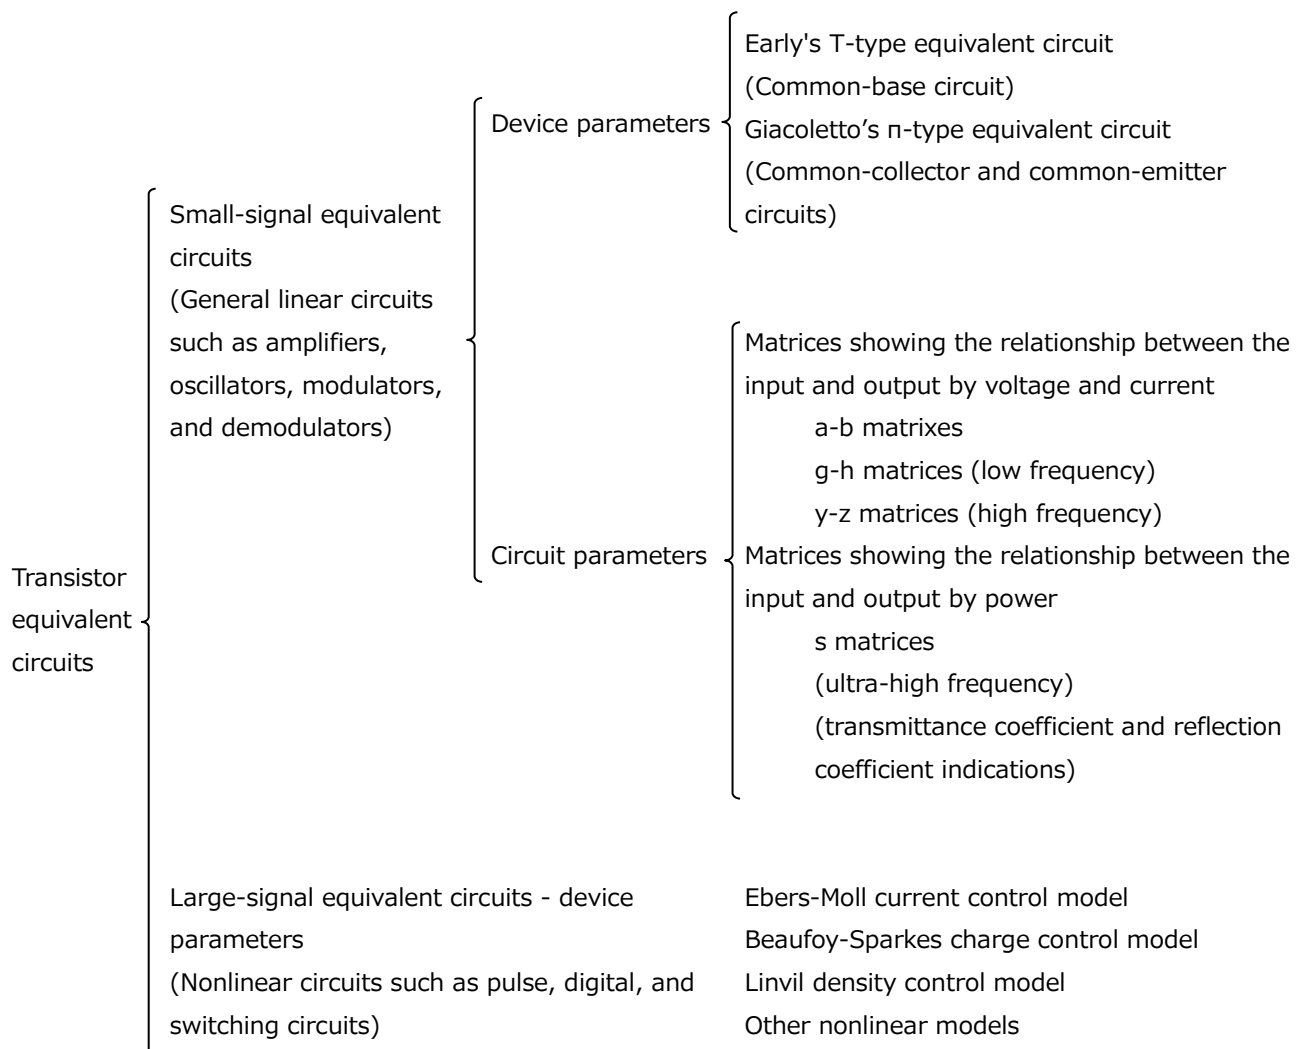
Transistor equivalent circuits

Small-signal equivalent circuits
(General linear circuits such as amplifiers, oscillators, modulators, and demodulators)

Device parameters

Early's T-type equivalent circuit
(Common-base circuit)
Giacoletto’s π-type equivalent circuit
(Common-collector and common-emitter circuits)

Circuit parameters

Matrices showing the relationship between the input and output by voltage and current
a-b matrixes
g-h matrices (low frequency)
y-z matrices (high frequency)
Matrices showing the relationship between the input and output by power
s matrices
(ultra-high frequency)
(transmittance coefficient and reflection coefficient indications)

Large-signal equivalent circuits - device parameters
(Nonlinear circuits such as pulse, digital, and switching circuits)

Ebers-Moll current control model
Beaufoy-Sparkes charge control model
Linvil density control model
Other nonlinear models